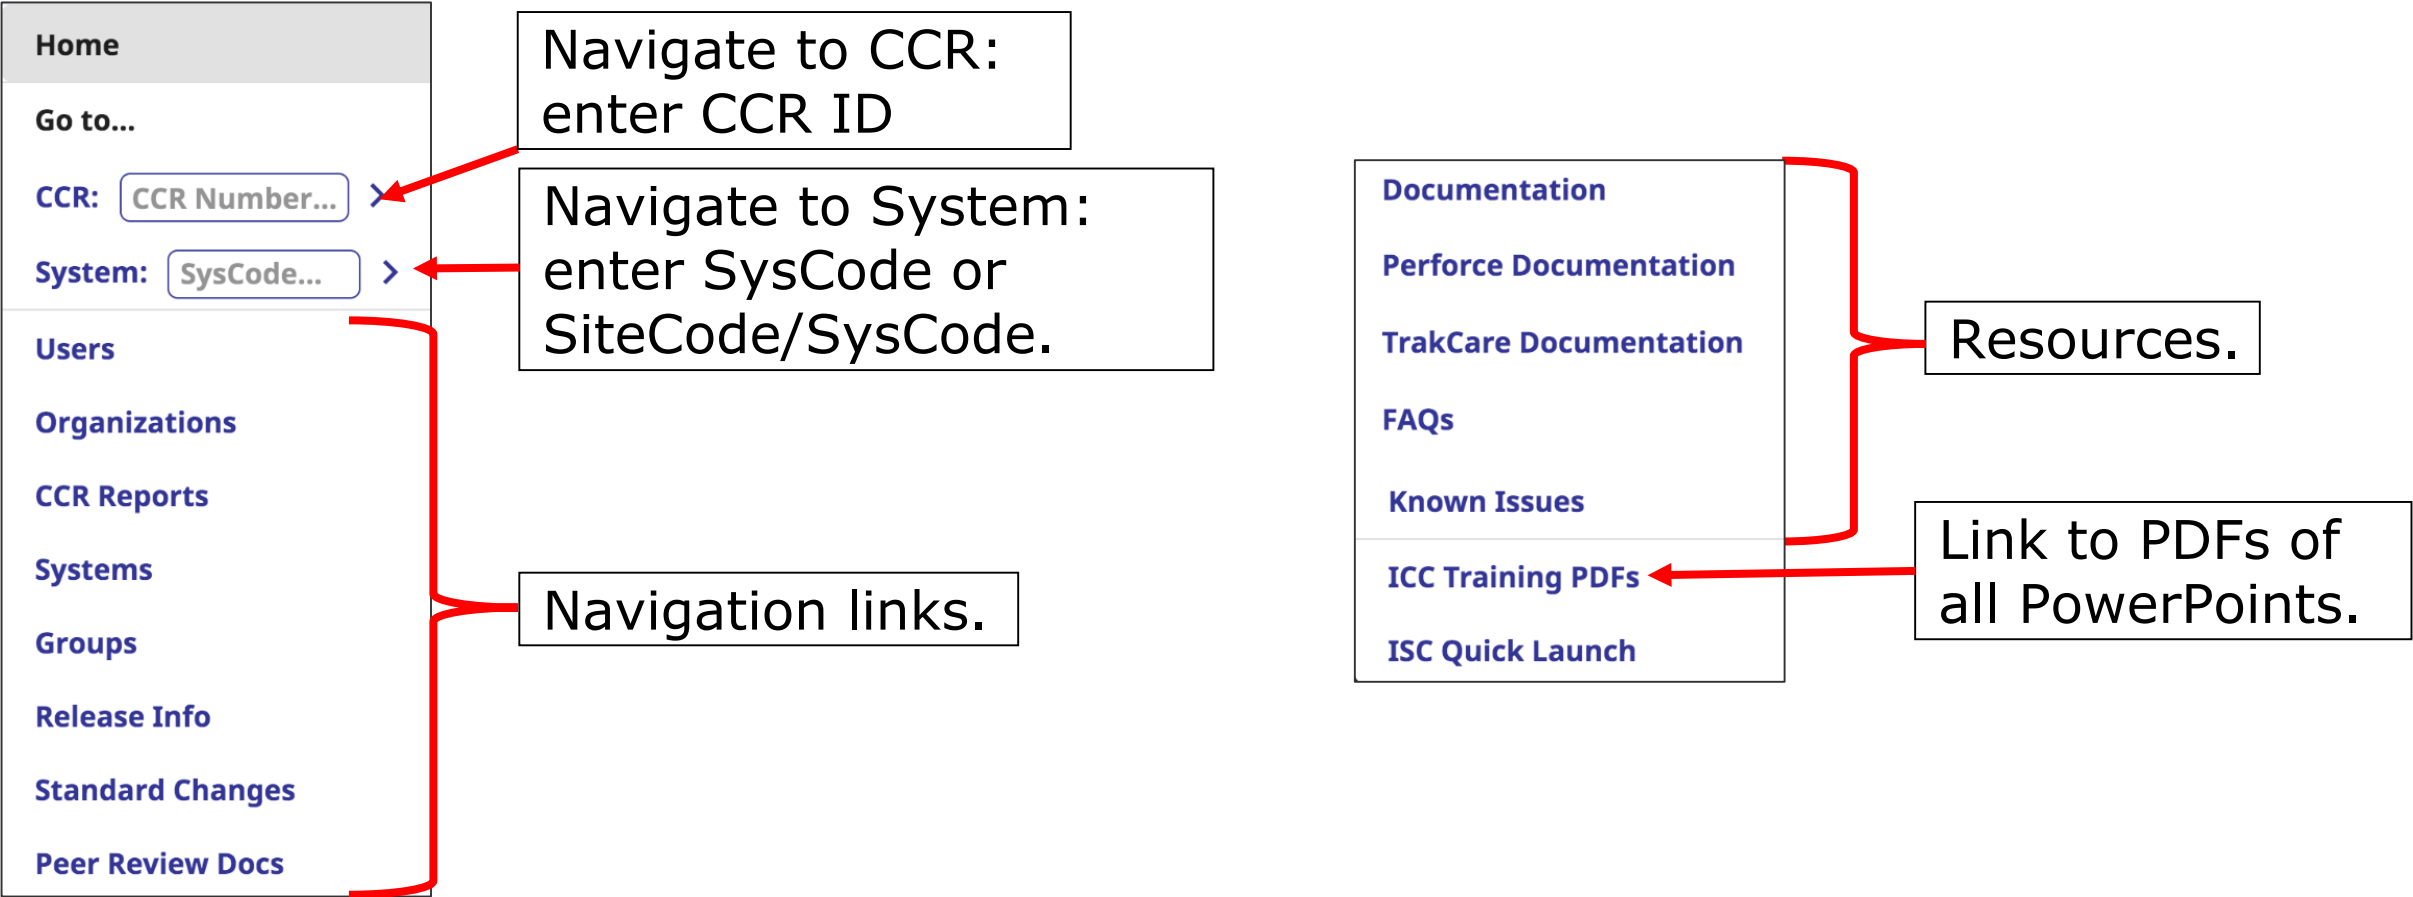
Home

Go to...

CCR: CCR Number... >

System: SysCode... >

Users

Organizations

CCR Reports

Systems

Groups

Release Info

Standard Changes

Peer Review Docs

Navigate to CCR: enter CCR ID

Navigate to System: enter SysCode or SiteCode/SysCode.

Navigation links.

Documentation

Perforce Documentation

TrakCare Documentation

FAQs

Known Issues

ICC Training PDFs

ISC Quick Launch

Resources.

Link to PDFs of all PowerPoints.